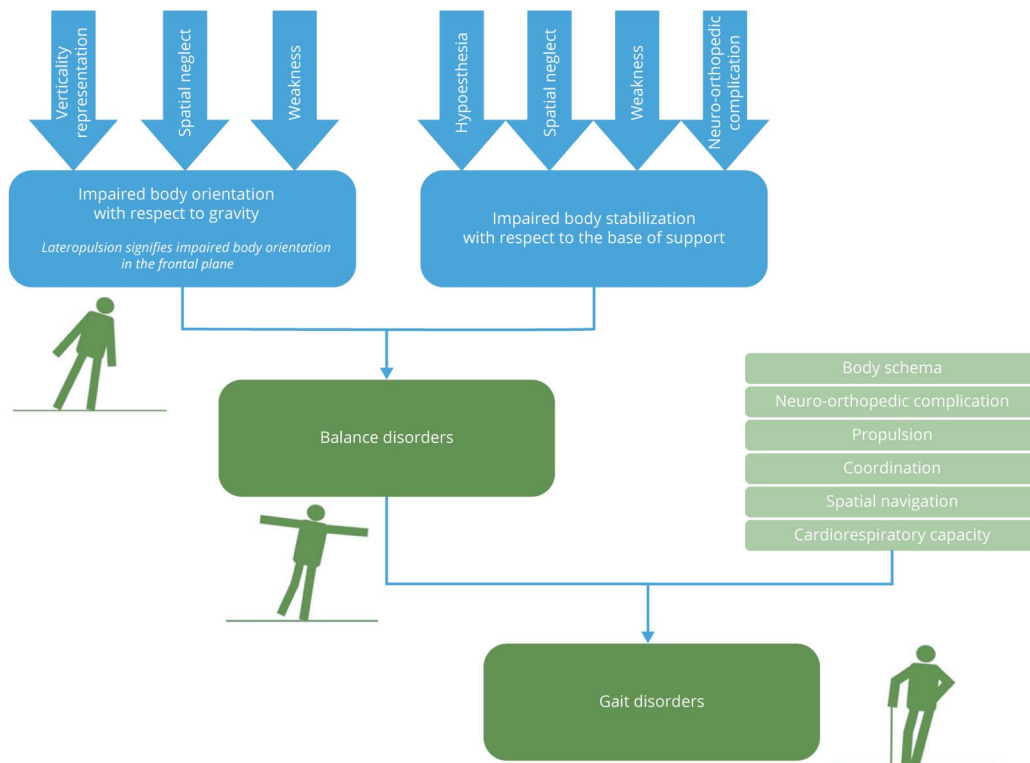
Verticality representation

Spatial neglect

Weakness

Hypoesthesia

Spatial neglect

Weakness

Neuro-orthopedic complication

Impaired body orientation with respect to gravity

*Lateropulsion signifies impaired body orientation in the frontal plane*

Impaired body stabilization with respect to the base of support

Balance disorders

Body schema

Neuro-orthopedic complication

Propulsion

Coordination

Spatial navigation

Cardiorespiratory capacity

Gait disorders